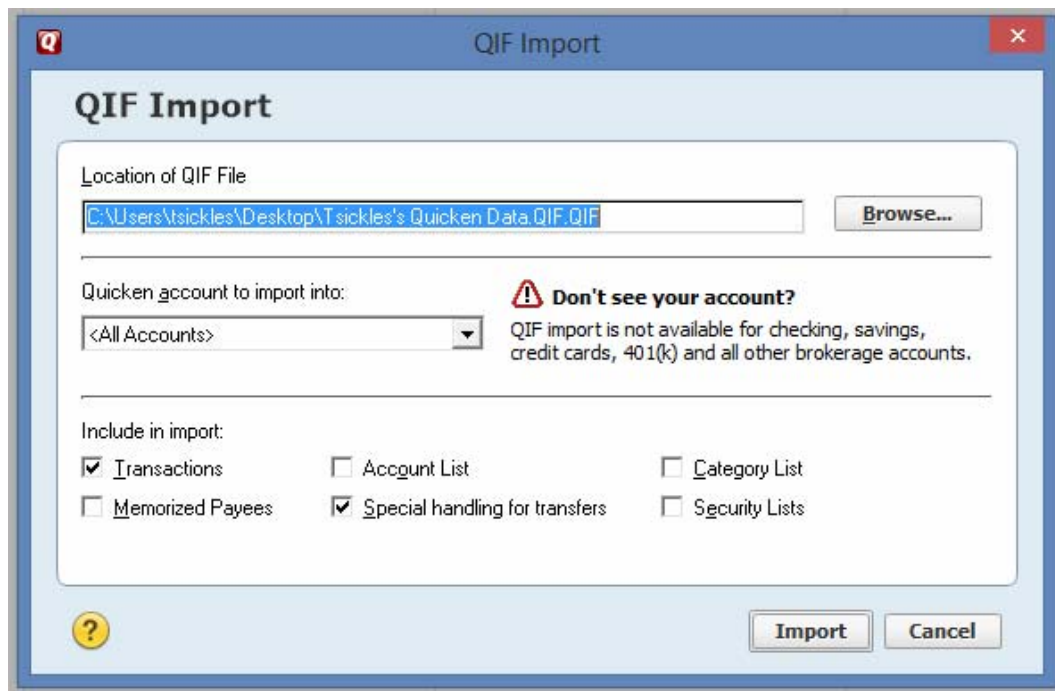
Q QIF Import ×

QIF Import

Location of QIF File

C:\Users\tsickles\Desktop\Tsickles's Quicken Data.QIF.QIF

Browse...

Quicken account to import into:

<All Accounts>

Don't see your account?

QIF import is not available for checking, savings, credit cards, 401(k) and all other brokerage accounts.

Include in import:

☑ Transactions
☐ Account List
☐ Category List
☐ Memorized Payees
☑ Special handling for transfers
☐ Security Lists

?

Import

Cancel